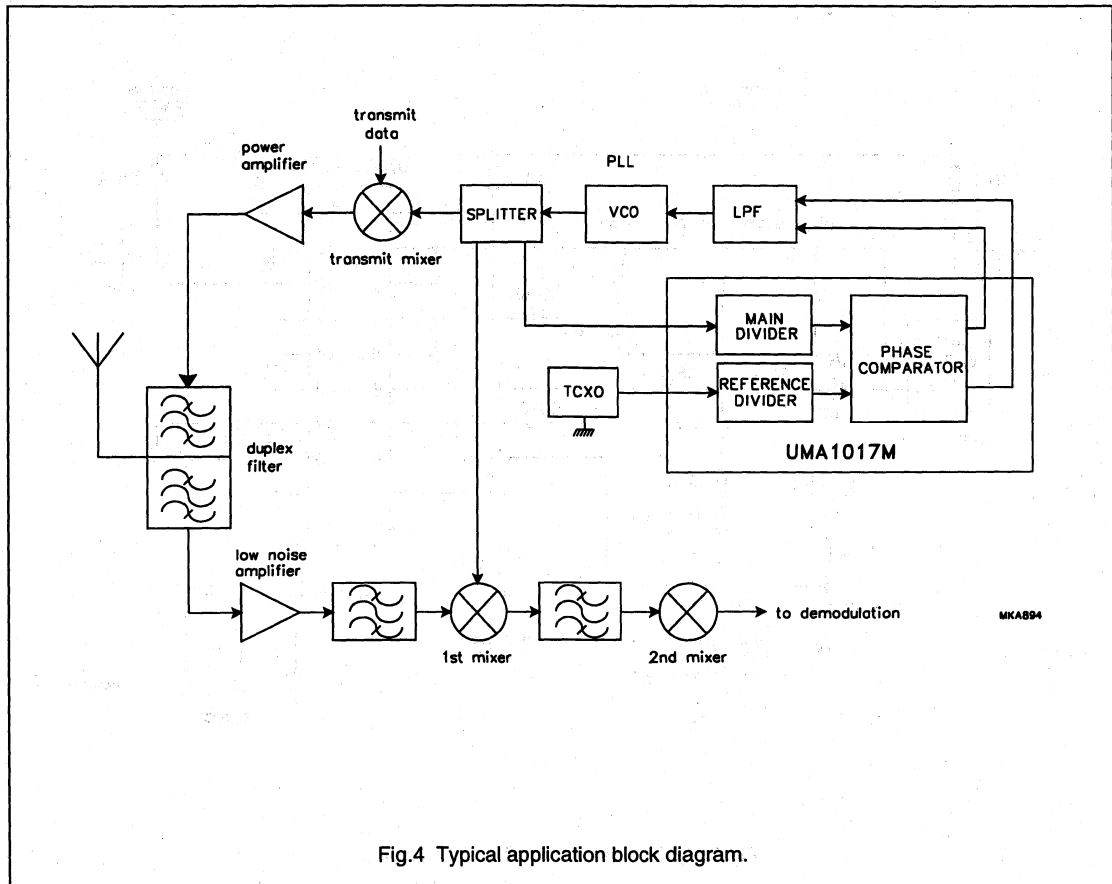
transmit data

power amplifier

PLL

SPLITTER

VCO

LPF

transmit mixer

MAIN DIVIDER

PHASE COMPARATOR

TCXO

REFERENCE DIVIDER

duplex filter

UMA1017M

low noise amplifier

to demodulation

MKA894

1st mixer

2nd mixer

Fig.4 Typical application block diagram.